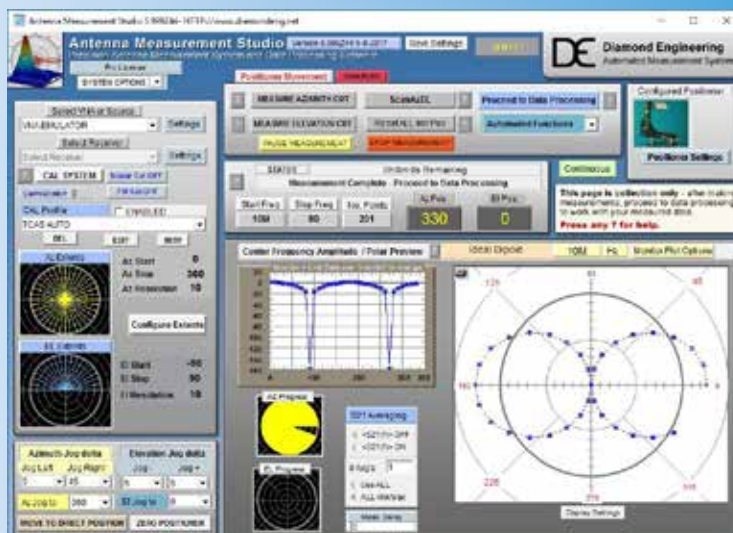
Antenna Measurement Studio 5.998284 - HTTP://www.diamondeng.net

Antenna Measurement Studio
Precision Antenna Measurement System and Data Processing Software
Save Settings
Diamond Engineering
Automated Measurement Systems
SYSTEM OPTIONS

Positioner Movement

Select VNA or Source
VNA EMULATOR
Settings
Select Receiver
Select Receiver
Settings
CAL SYSTEM
Cal Profile
ENABLED
TCAS AUTO
DEL
EDIT
NEW
AZ Extents
Az Start 0
Az Stop 360
Az Resolution 10
Configure Extents
EL Extents
El Start -90
El Stop 90
El Resolution 10

Azimuth Jog data
Jog Left
Jog Right
Elevation Jog data
Jog -
Jog +
Az Jog to
360
El Jog to
0
MOVE TO DIRECT POSITION
ZERO POSITIONER

MEASURE AZIMUTH CUT
MEASURE ELEVATION CUT
ScanAUX
RECALL ALL POS
PAUSE MEASUREMENT
STOP MEASUREMENT
Proceed to Data Processing
Automated Functions
Configured Positioner
Positioner Settings

STATUS
Measurement Complete - Proceed to Data Processing
Start Freq
10M
Stop Freq
80
No. Points
201
Az Pos
330
El Pos
0
Continuous
This page is collection only - after making measurements, proceed to data processing to work with your measured data.
Press any ? for help.

Center Frequency Amplitude / Polar Preview
Ideal Dipole
10M
Fc
Modify Plot Options
AZ Progress
EL Progress
S21 Averaging
S21 Pts OFF
S21 Pts ON
Avg's 1
Use ALL
ALL Wanted
Meas. Delay
Display Settings